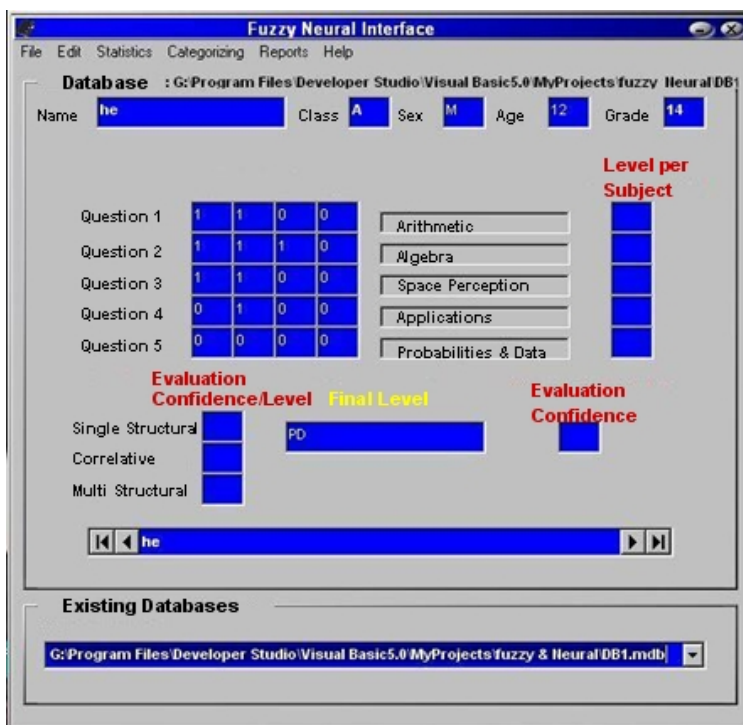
Fuzzy Neural Interface

File Edit Statistics Categorizing Reports Help

Database : G:\Program Files\Developer Studio\Visual Basic5.0\MyProjects\fuzzy Neural\DB1

Name he Class A Sex M Age 12 Grade 14

Level per Subject

| | | | | |
|---|---|---|---|---|
| Question 1 | 1 | 1 | 0 | 0 |
| Question 2 | 1 | 1 | 1 | 0 |
| Question 3 | 1 | 1 | 0 | 0 |
| Question 4 | 0 | 1 | 0 | 0 |
| Question 5 | 0 | 0 | 0 | 0 |

Arithmetic
Algebra
Space Perception
Applications
Probabilities & Data

Evaluation Confidence/Level

Final Level

Evaluation Confidence

Single Structural
Correlative
Multi Structural

PD

he

Existing Databases

G:\Program Files\Developer Studio\Visual Basic5.0\MyProjects\fuzzy & Neural\DB1.mdb